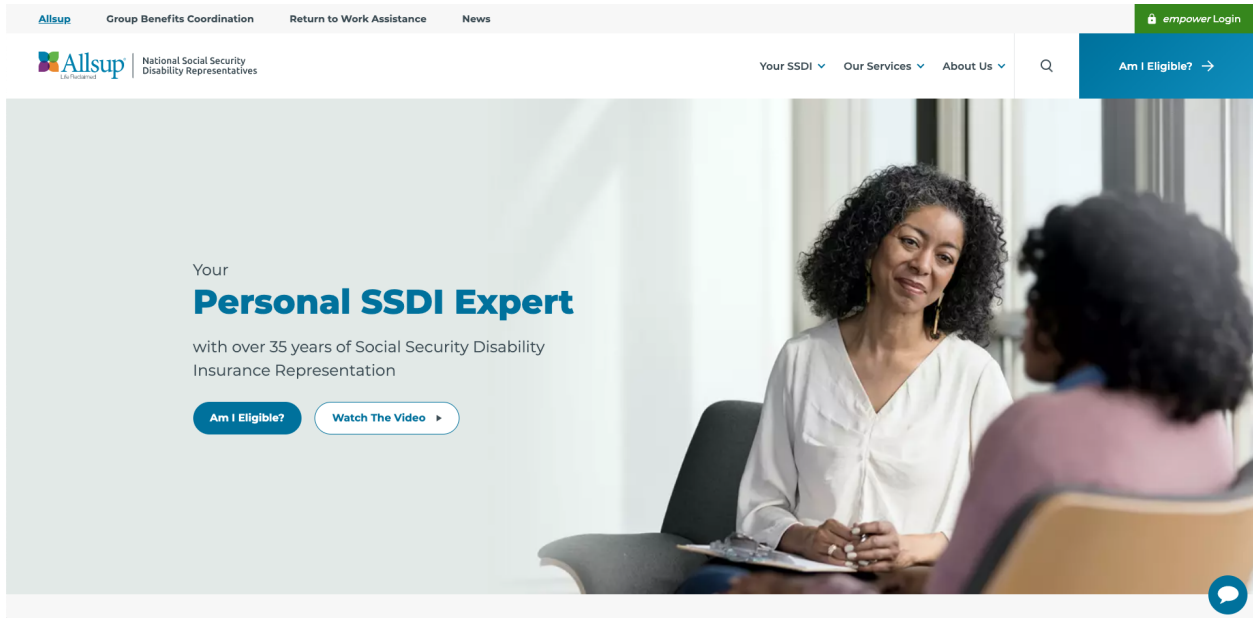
Allsup Group Benefits Coordination Return to Work Assistance News

empower Login

Allsup Life Reclaimed | National Social Security Disability Representatives

Your SSDI Our Services About Us

Am I Eligible?

Your
Personal SSDI Expert
with over 35 years of Social Security Disability Insurance Representation

Am I Eligible? Watch The Video